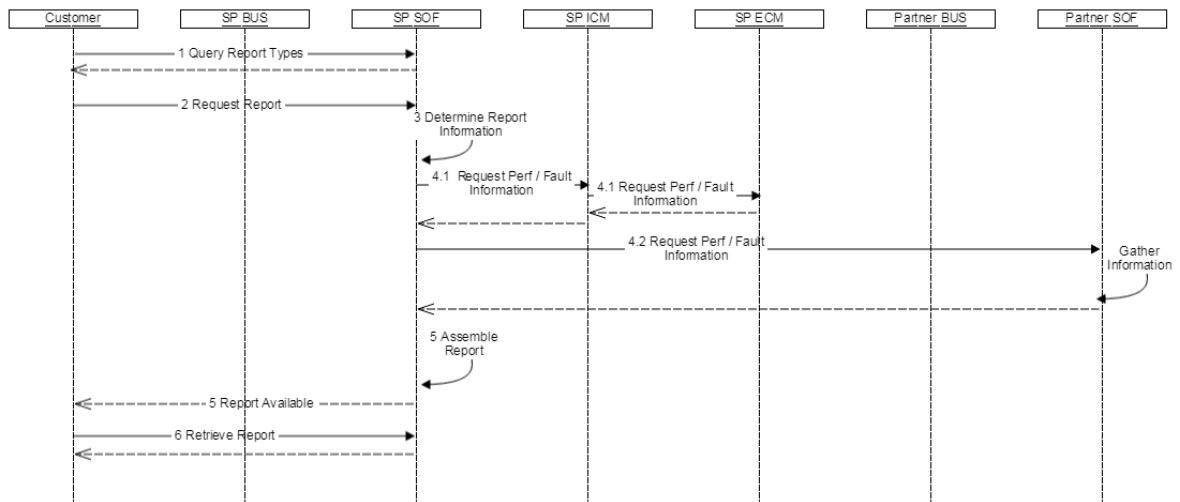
Customer

SP BUS

SP SOF

SP ICM

SP ECM

Partner BUS

Partner SOF

1 Query Report Types

2 Request Report

3 Determine Report Information

4.1 Request Perf / Fault Information

4.1 Request Perf / Fault Information

4.2 Request Perf / Fault Information

Gather Information

5 Assemble Report

5 Report Available

6 Retrieve Report